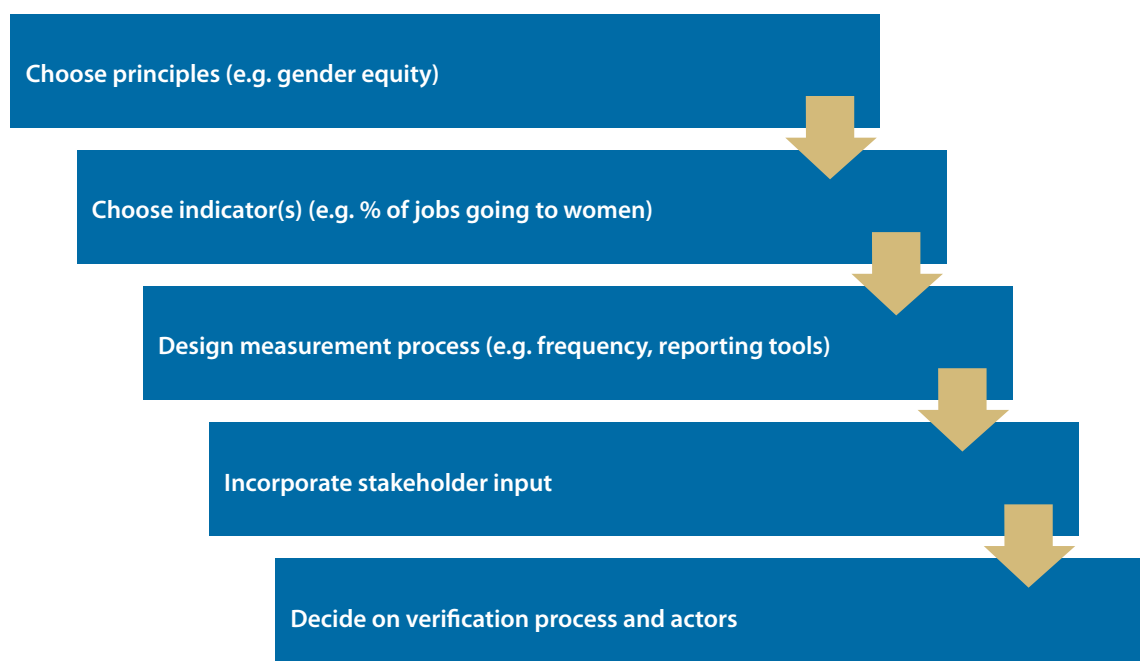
Choose principles (e.g. gender equity)

Choose indicator(s) (e.g. % of jobs going to women)

Design measurement process (e.g. frequency, reporting tools)

Incorporate stakeholder input

Decide on verification process and actors